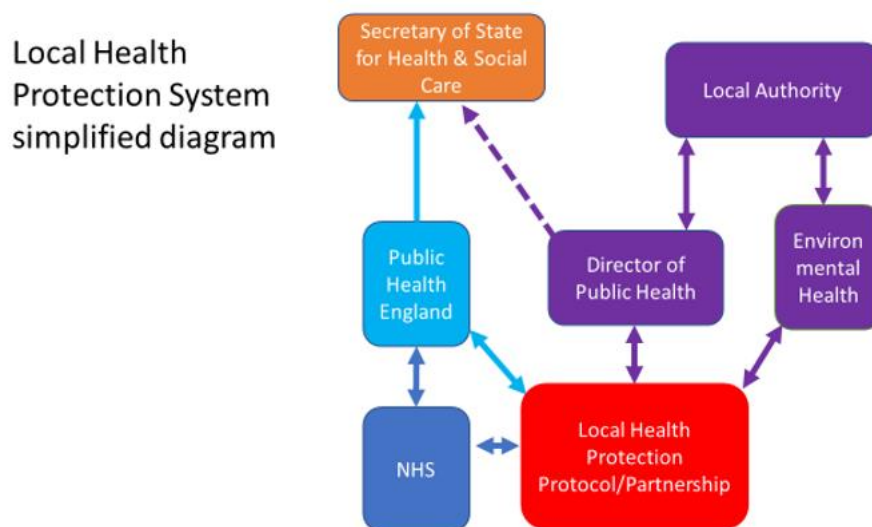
Local Health Protection System simplified diagram

Secretary of State for Health & Social Care

Local Authority

Public Health England

Director of Public Health

Environ mental Health

NHS

Local Health Protection Protocol/Partnership